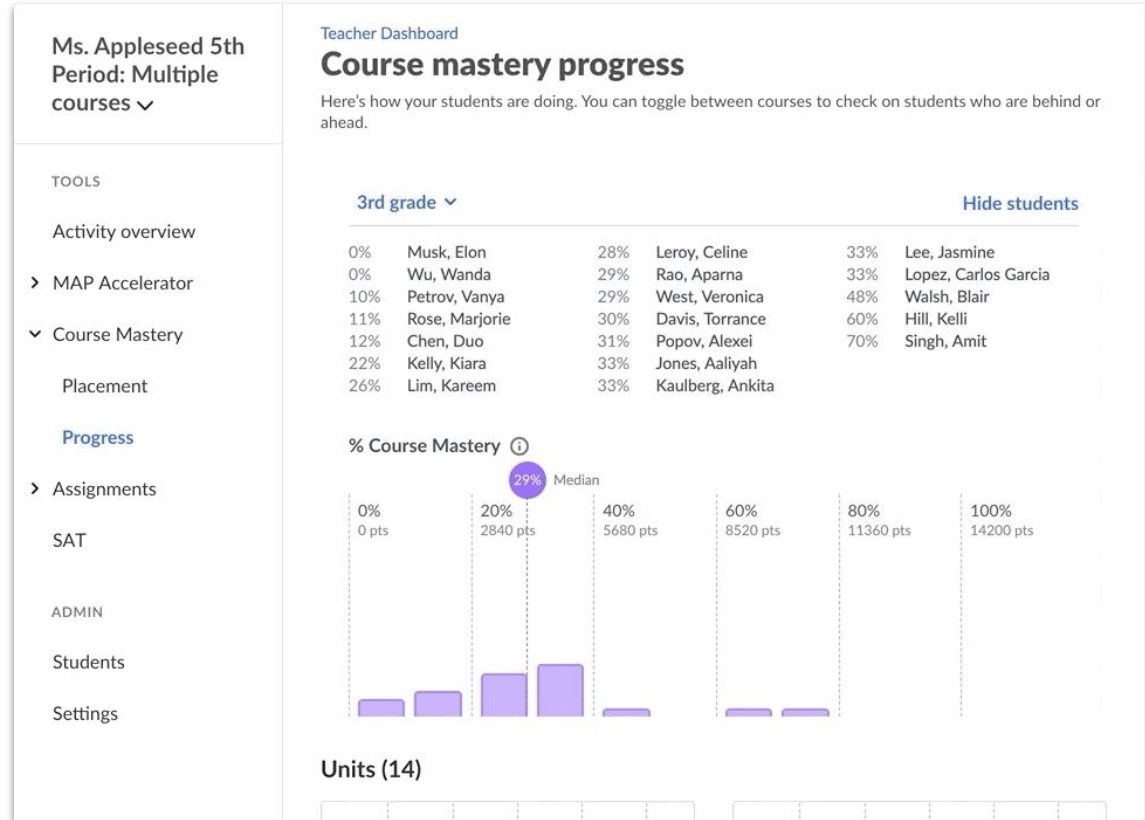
Ms. Appleseed 5th Period: Multiple courses

TOOLS

Activity overview

MAP Accelerator

Course Mastery

Placement

Progress

Assignments

SAT

ADMIN

Students

Settings

Teacher Dashboard

Course mastery progress

Here's how your students are doing. You can toggle between courses to check on students who are behind or ahead.

3rd grade

Hide students

0% Musk, Elon
0% Wu, Wanda
10% Petrov, Vanya
11% Rose, Marjorie
12% Chen, Duo
22% Kelly, Kiara
26% Lim, Kareem

28% Leroy, Celine
29% Rao, Aparna
29% West, Veronica
30% Davis, Torrance
31% Popov, Alexei
33% Jones, Aaliyah
33% Kaulberg, Ankita

33% Lee, Jasmine
33% Lopez, Carlos Garcia
48% Walsh, Blair
60% Hill, Kelli
70% Singh, Amit

% Course Mastery

29% Median

0% 0 pts
20% 2840 pts
40% 5680 pts
60% 8520 pts
80% 11360 pts
100% 14200 pts

Units (14)